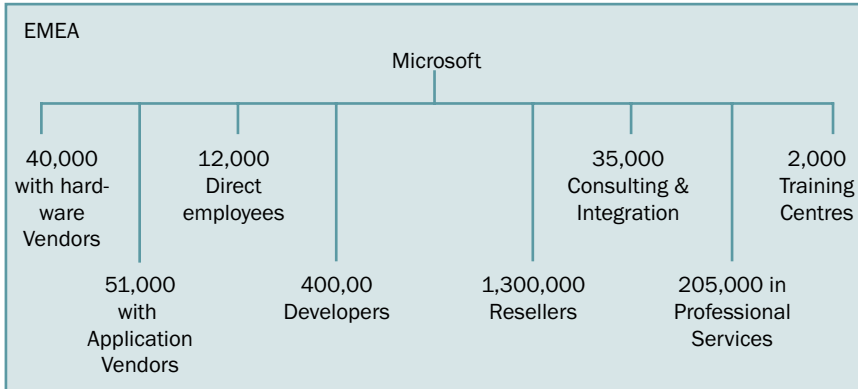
EMEA

Microsoft

40,000 with hardware Vendors

12,000 Direct employees

35,000 Consulting & Integration

2,000 Training Centres

51,000 with Application Vendors

400,00 Developers

1,300,000 Resellers

205,000 in Professional Services